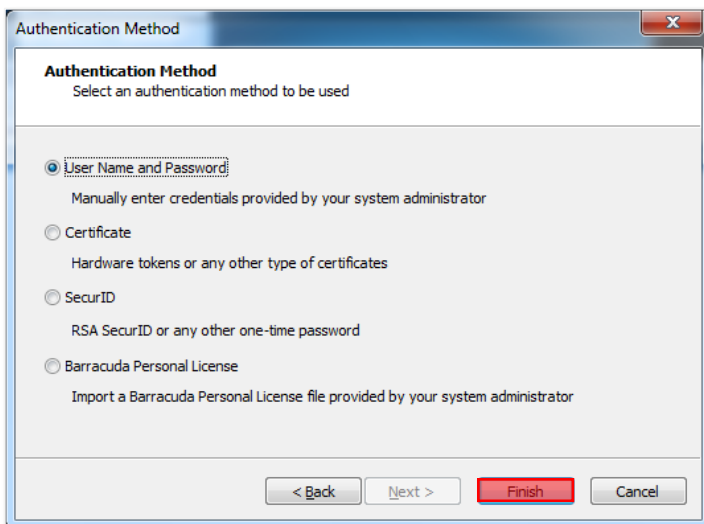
Authentication Method

Authentication Method
Select an authentication method to be used

User Name and Password
Manually enter credentials provided by your system administrator

Certificate
Hardware tokens or any other type of certificates

SecurID
RSA SecurID or any other one-time password

Barracuda Personal License
Import a Barracuda Personal License file provided by your system administrator

< Back
Next >
Finish
Cancel